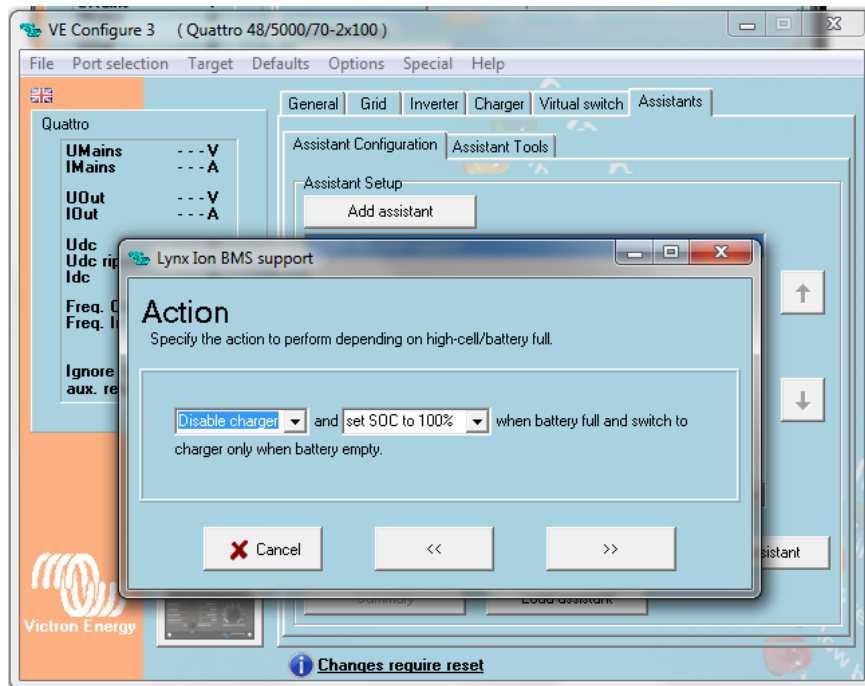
VE Configure 3 ( Quattro 48/5000/70-2x100 )

File Port selection Target Defaults Options Special Help

Quattro

UMains - - -V
IMains - - -A

UOut - - -V
IOut - - -A

Udc
Udc rip
Idc

Freq. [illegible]
Freq. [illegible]

Ignore
aux. re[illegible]

Victron Energy

General Grid Inverter Charger Virtual switch Assistants

Assistant Configuration Assistant Tools

Assistant Setup

Add assistant

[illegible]sistant

Changes require reset

Lynx Ion BMS support

Action

Specify the action to perform depending on high-cell/battery full.

Disable charger and set SOC to 100% when battery full and switch to charger only when battery empty.

Cancel << >>